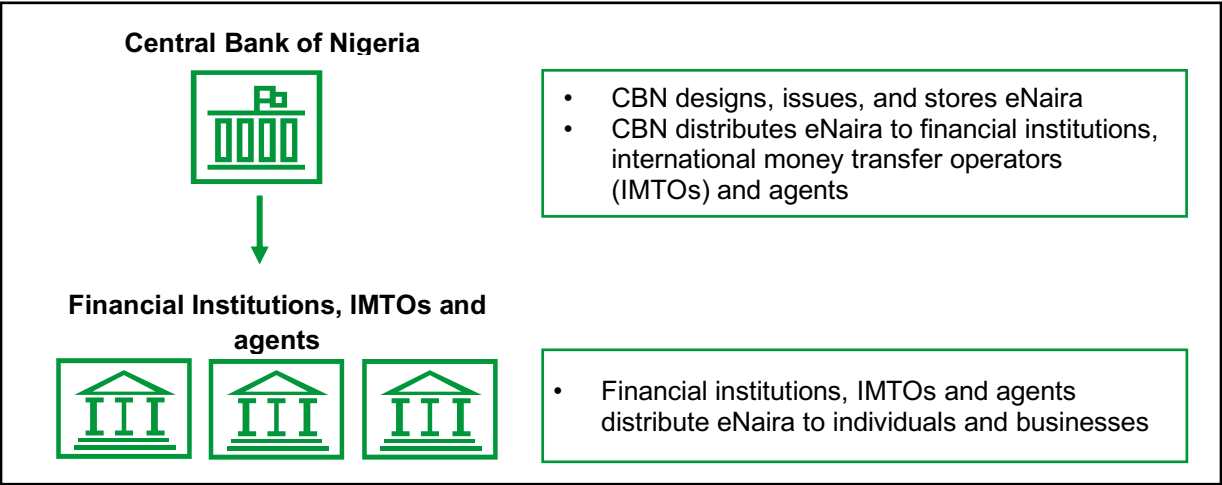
Central Bank of Nigeria

- CBN designs, issues, and stores eNaira
- CBN distributes eNaira to financial institutions, international money transfer operators (IMTOs) and agents

Financial Institutions, IMTOs and agents

- Financial institutions, IMTOs and agents distribute eNaira to individuals and businesses